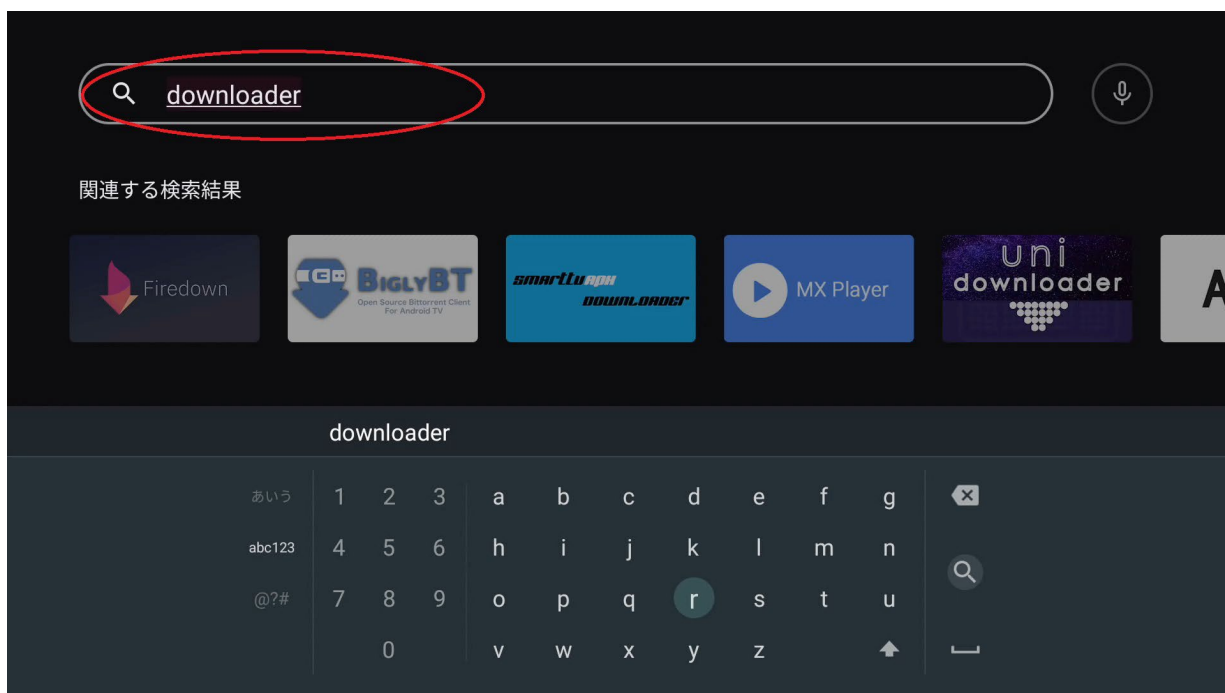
downloader

関連する検索結果

Firedown

BiglyBT
Open Source Bittorrent Client For Android TV

smarttuapk downloader

MX Player

uni downloader

A

downloader

あいう
abc123
@?#

1 2 3 a b c d e f g
4 5 6 h i j k l m n
7 8 9 o p q r s t u
0 v w x y z